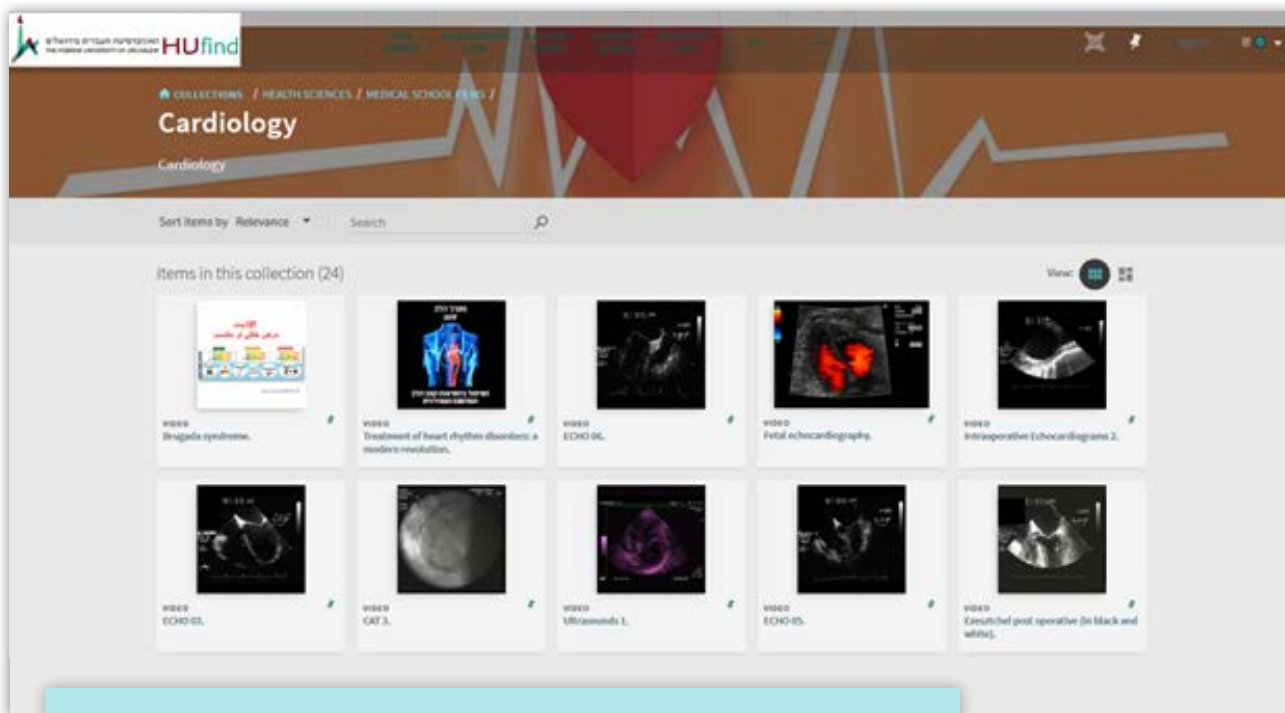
HUfind

COLLECTIONS / HEALTH SCIENCES / MEDICAL SCHOOL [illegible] /

Cardiology

Cardiology

Sort items by Relevance

Search

Items in this collection (24)

View:

VIDEO
Brugada syndrome.

VIDEO
Treatment of heart rhythm disorders: a modern revolution.

VIDEO
ECHO 06.

VIDEO
Fetal echocardiography.

VIDEO
Intraoperative Echocardiograms 2.

VIDEO
ECHO 03.

VIDEO
CAT 3.

VIDEO
Ultrasounds 1.

VIDEO
ECHO 05.

VIDEO
Czesitchel post operative (In black and white).